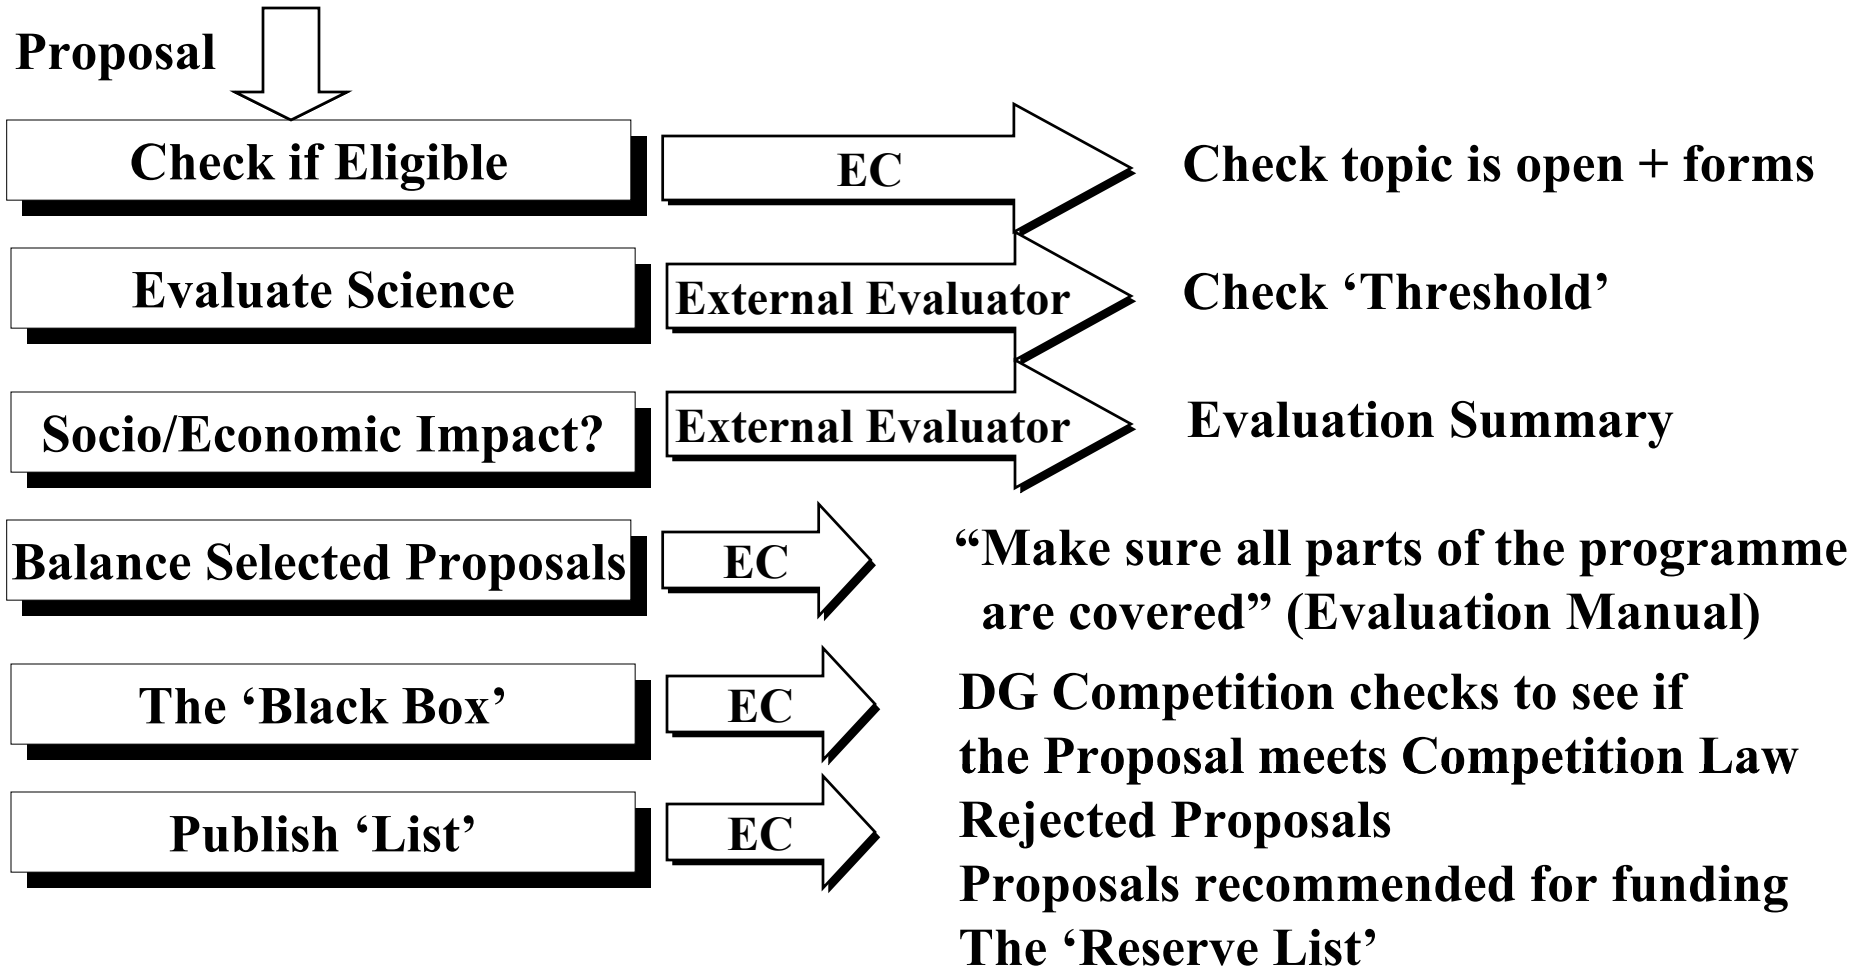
Proposal

Check if Eligible

EC

Check topic is open + forms

Evaluate Science

External Evaluator

Check ‘Threshold’

Socio/Economic Impact?

External Evaluator

Evaluation Summary

Balance Selected Proposals

EC

“Make sure all parts of the programme are covered” (Evaluation Manual)

The ‘Black Box’

EC

DG Competition checks to see if the Proposal meets Competition Law

Publish ‘List’

EC

Rejected Proposals
Proposals recommended for funding
The ‘Reserve List’